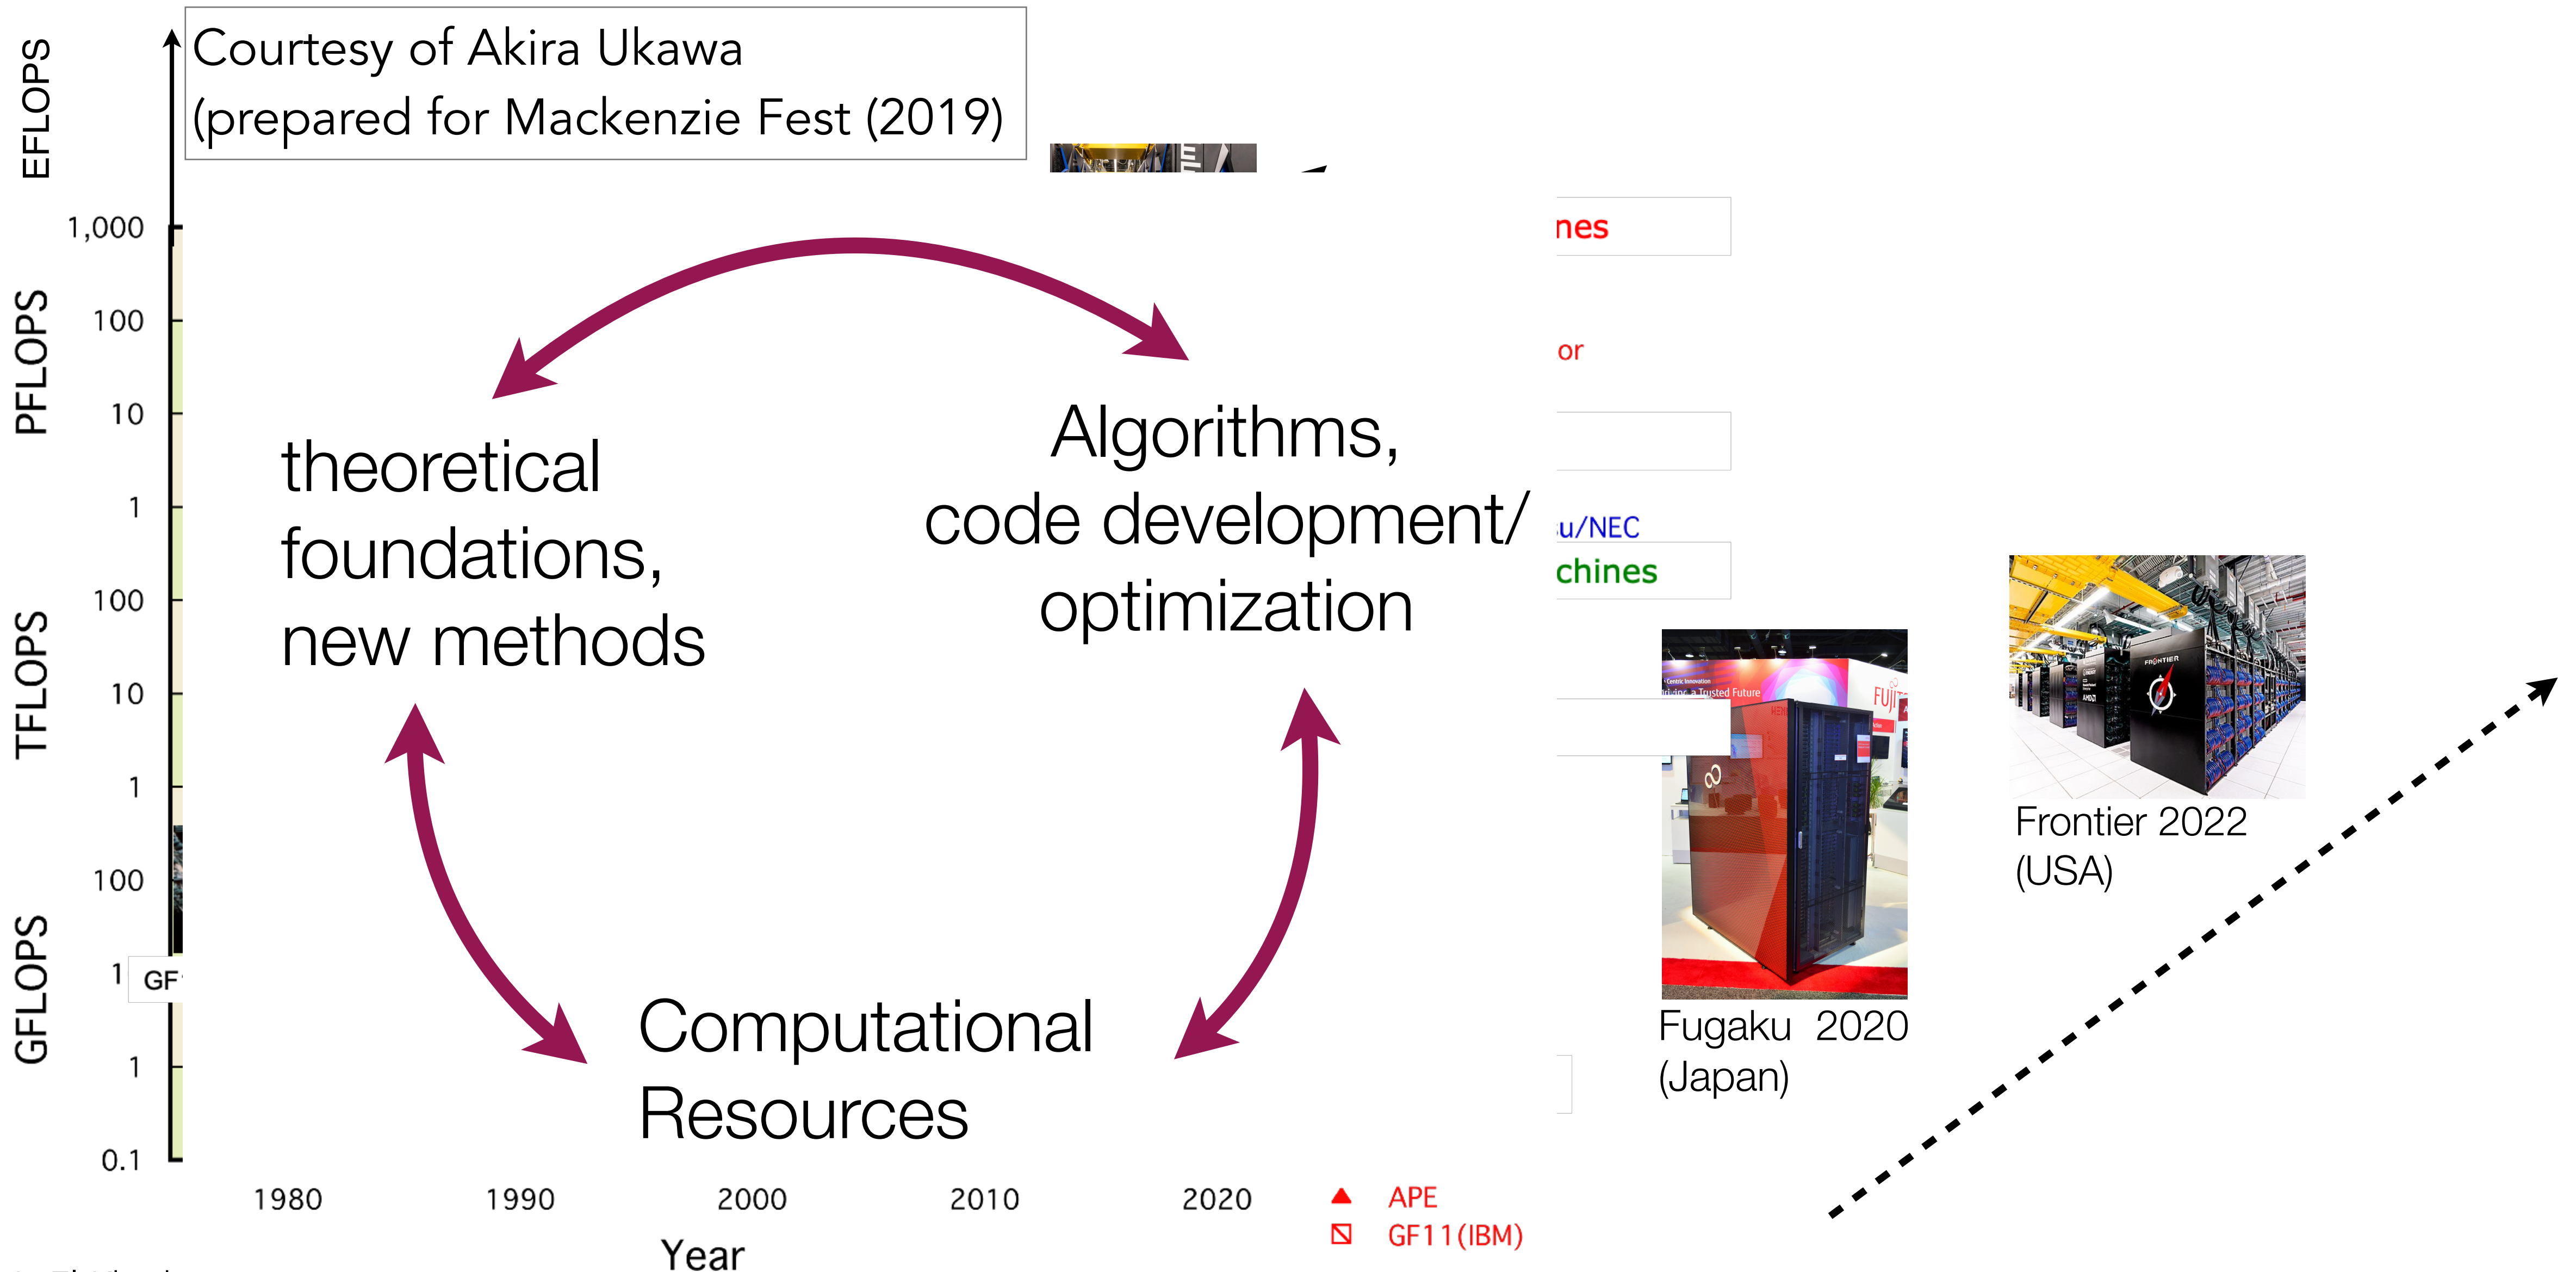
Courtesy of Akira Ukawa
(prepared for Mackenzie Fest (2019)

EFLOPS

1,000

PFLOPS

100

10

1

TFLOPS

100

10

1

GFLOPS

100

1

1

0.1

GF

nes

or

u/NEC

chines

theoretical foundations, new methods

Algorithms, code development/ optimization

Computational Resources

Fugaku 2020 (Japan)

Frontier 2022 (USA)

1980 1990 2000 2010 2020

Year

APE

GF11(IBM)